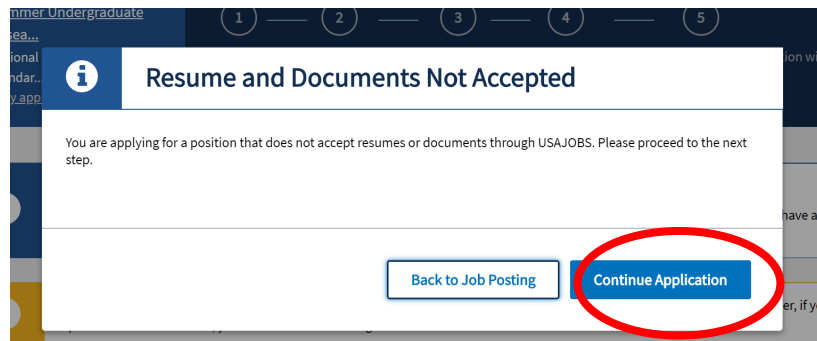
mmer Undergraduate
sea...
ional
ndar..
y app

1
2
3
4
5

ion wi

i
Resume and Documents Not Accepted

You are applying for a position that does not accept resumes or documents through USAJOBS. Please proceed to the next step.

have a

Back to Job Posting
Continue Application

er, if y